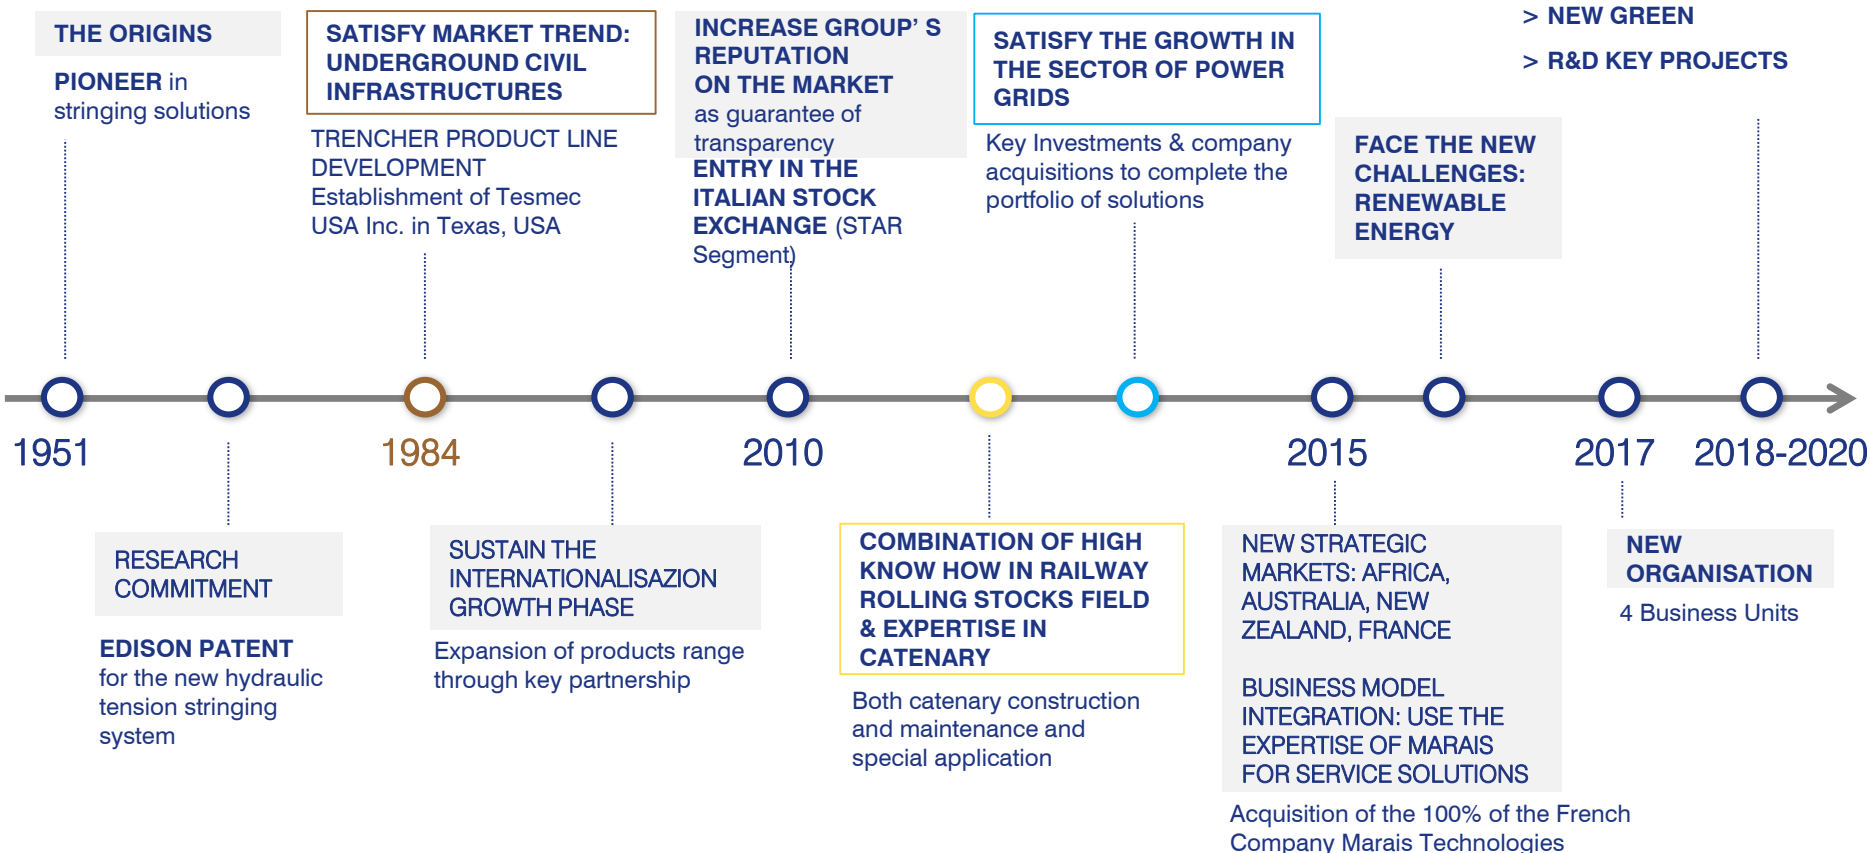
THE ORIGINS

PIONEER in stringing solutions

SATISFY MARKET TREND: UNDERGROUND CIVIL INFRASTRUCTURES

TRENCHER PRODUCT LINE DEVELOPMENT
Establishment of Tesmec USA Inc. in Texas, USA

INCREASE GROUP' S REPUTATION ON THE MARKET
as guarantee of transparency

ENTRY IN THE ITALIAN STOCK EXCHANGE (STAR Segment)

SATISFY THE GROWTH IN THE SECTOR OF POWER GRIDS

Key Investments & company acquisitions to complete the portfolio of solutions

> NEW GREEN

> R&D KEY PROJECTS

FACE THE NEW CHALLENGES: RENEWABLE ENERGY

1951

1984

2010

2015

2017

2018-2020

RESEARCH COMMITMENT

EDISON PATENT
for the new hydraulic tension stringing system

SUSTAIN THE INTERNATIONALISAZION GROWTH PHASE

Expansion of products range through key partnership

COMBINATION OF HIGH KNOW HOW IN RAILWAY ROLLING STOCKS FIELD & EXPERTISE IN CATENARY

Both catenary construction and maintenance and special application

NEW STRATEGIC MARKETS: AFRICA, AUSTRALIA, NEW ZEALAND, FRANCE

BUSINESS MODEL INTEGRATION: USE THE EXPERTISE OF MARAIS FOR SERVICE SOLUTIONS

Acquisition of the 100% of the French Company Marais Technologies

NEW ORGANISATION

4 Business Units